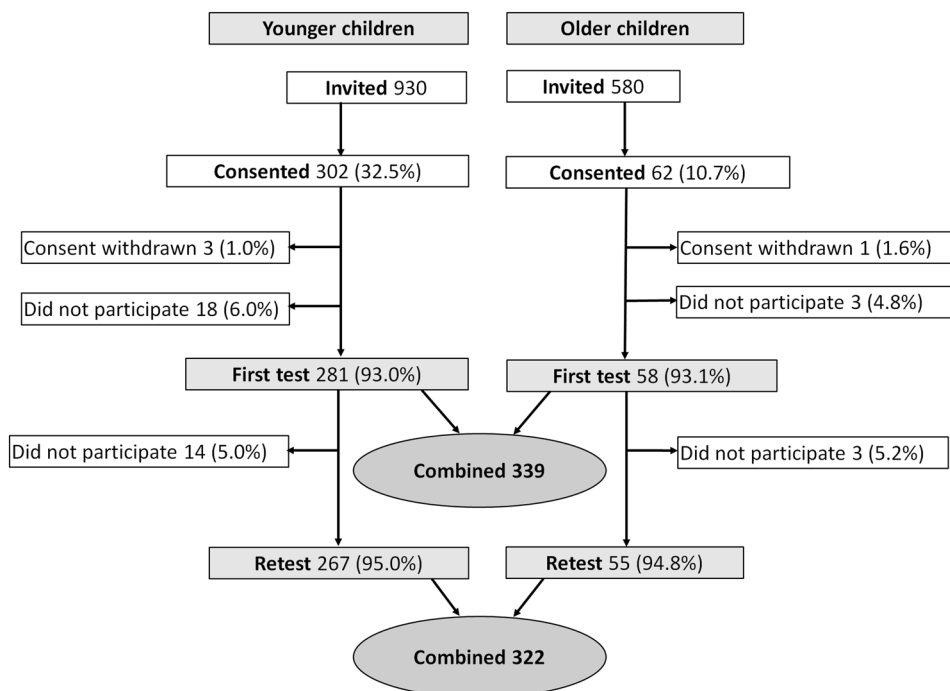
Younger children

Older children

Invited 930

Invited 580

Consented 302 (32.5%)

Consented 62 (10.7%)

Consent withdrawn 3 (1.0%)

Consent withdrawn 1 (1.6%)

Did not participate 18 (6.0%)

Did not participate 3 (4.8%)

First test 281 (93.0%)

First test 58 (93.1%)

Did not participate 14 (5.0%)

Combined 339

Did not participate 3 (5.2%)

Retest 267 (95.0%)

Retest 55 (94.8%)

Combined 322